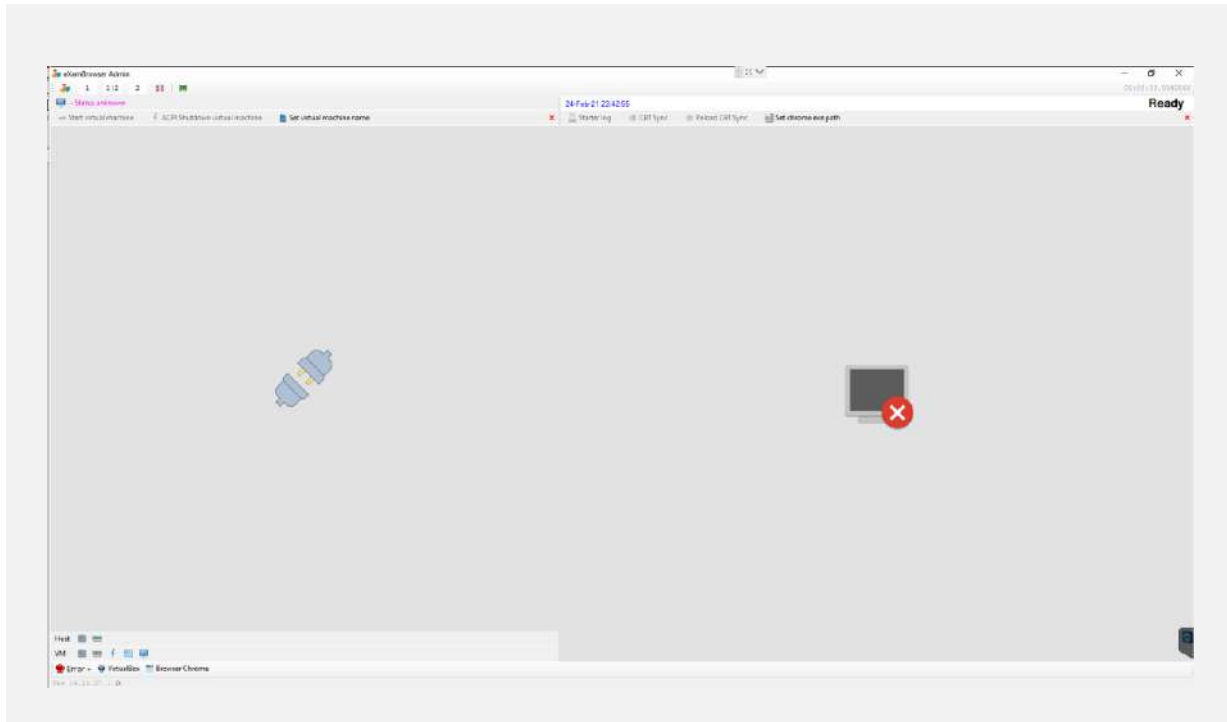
eXamBrowser Admin

1 1|2 2

- Status unknown

Start virtual machine

ACPI Shutdown virtual machine

Set virtual machine name

24-Feb-21 23:42:55

Ready

Starter log

CRT Sync

Reload CRT Sync

Set chrome exe path

Host

VM

Error

VirtualBox

Browser Chrome

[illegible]